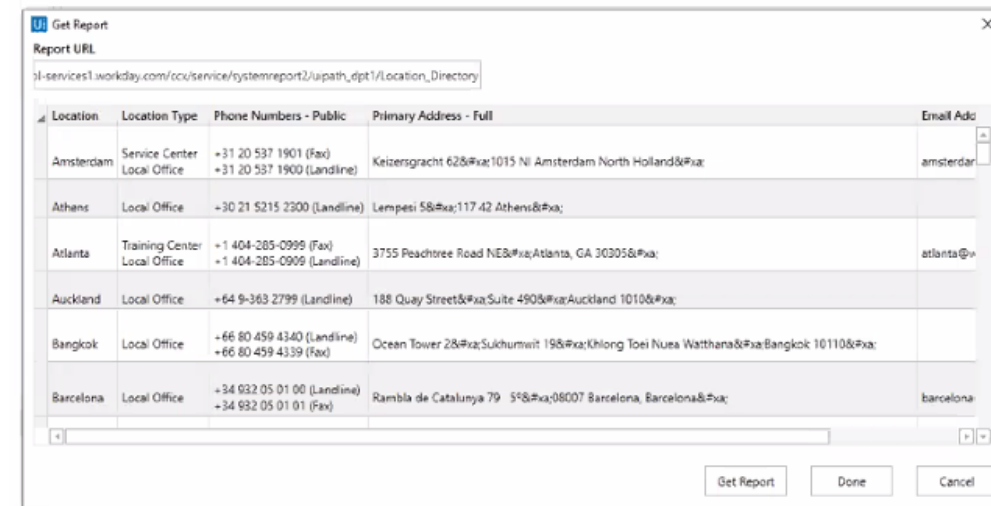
Ui Get Report

Report URL

pl-services1.workday.com/ccx/service/systemreport2/uipath_dpt1/Location_Directory

| Location | Location Type | Phone Numbers - Public | Primary Address - Full | Email Add |
|---|---|---|---|---|
| Amsterdam | Service Center Local Office | +31 20 537 1901 (Fax) +31 20 537 1900 (Landline) | Keizersgracht 62&#xa;1015 NI Amsterdam North Holland&#xa; | amsterdar |
| Athens | Local Office | +30 21 5215 2300 (Landline) | Lempesi 5&#xa;117 42 Athens&#xa; | |
| Atlanta | Training Center Local Office | +1 404-285-0999 (Fax) +1 404-285-0909 (Landline) | 3755 Peachtree Road NE&#xa;Atlanta, GA 30305&#xa; | atlanta@v |
| Auckland | Local Office | +64 9-363 2799 (Landline) | 188 Quay Street&#xa;Suite 490&#xa;Auckland 1010&#xa; | |
| Bangkok | Local Office | +66 80 459 4340 (Landline) +66 80 459 4339 (Fax) | Ocean Tower 2&#xa;Sukhumwit 19&#xa;Khlong Toei Nuea Watthana&#xa;Bangkok 10110&#xa; | |
| Barcelona | Local Office | +34 932 05 01 00 (Landline) +34 932 05 01 01 (Fax) | Rambla de Catalunya 79 5º&#xa;08007 Barcelona, Barcelona&#xa; | barcelona |

Get Report | Done | Cancel